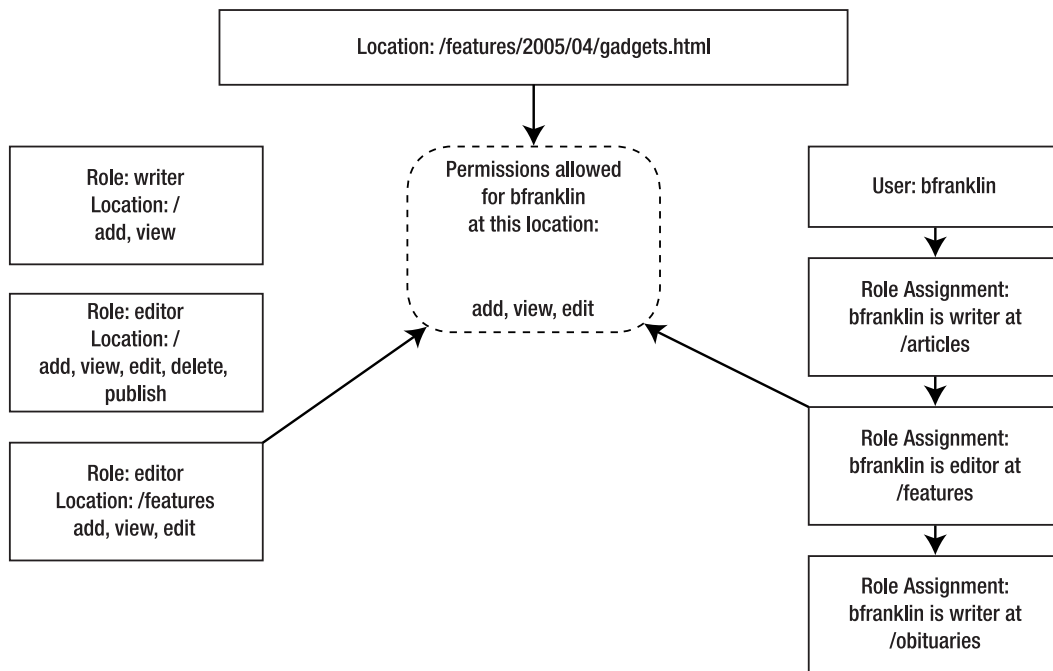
Location: /features/2005/04/gadgets.html

Role: writer
Location: /
add, view

Role: editor
Location: /
add, view, edit, delete, publish

Role: editor
Location: /features
add, view, edit

Permissions allowed for bfranklin at this location:

add, view, edit

User: bfranklin

Role Assignment: bfranklin is writer at /articles

Role Assignment: bfranklin is editor at /features

Role Assignment: bfranklin is writer at /obituaries